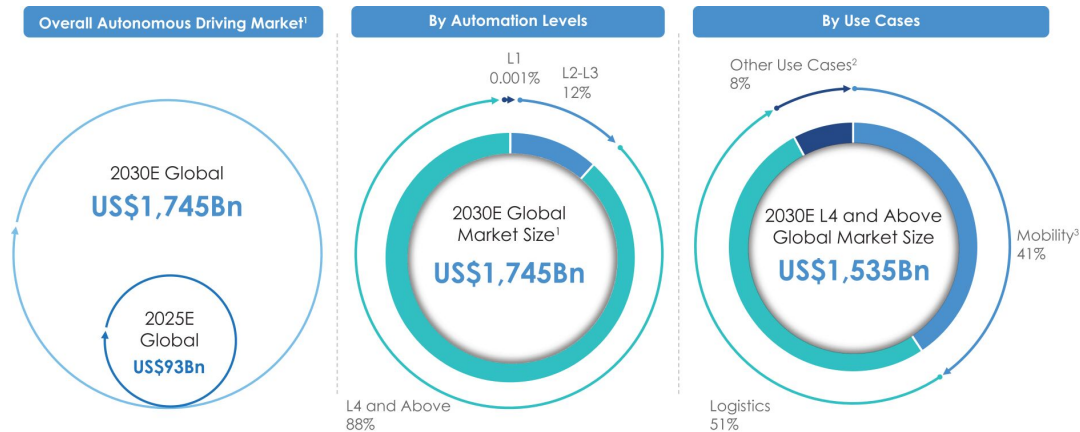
Overall Autonomous Driving Market¹

2030E Global
US$1,745Bn

2025E Global
US$93Bn

By Automation Levels

L1
0.001%

L2-L3
12%

2030E Global Market Size¹
US$1,745Bn

L4 and Above
88%

By Use Cases

Other Use Cases²
8%

2030E L4 and Above Global Market Size
US$1,535Bn

Mobility³
41%

Logistics
51%